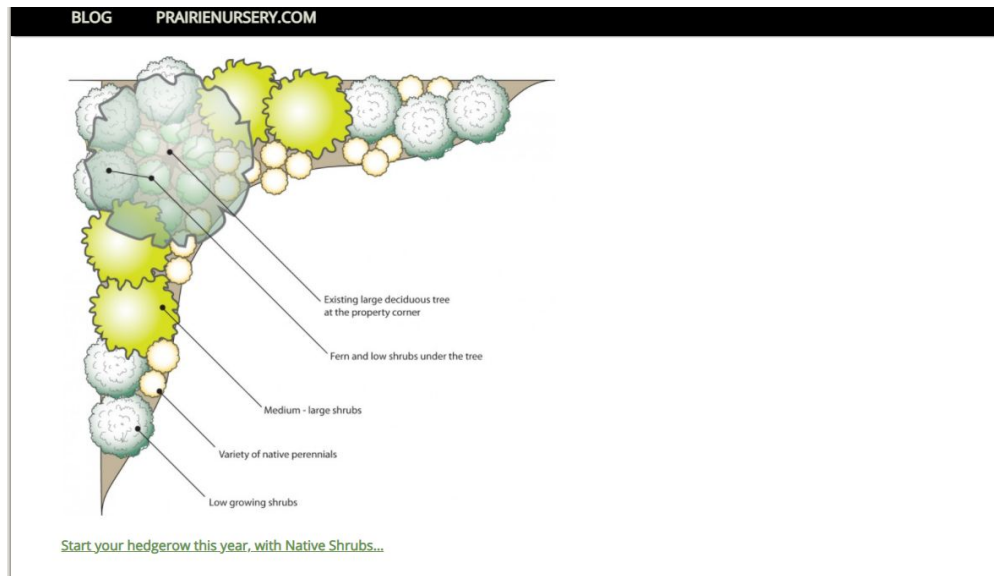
BLOG PRAIRIENURSERY.COM

Existing large deciduous tree at the property corner

Fern and low shrubs under the tree

Medium - large shrubs

Variety of native perennials

Low growing shrubs

Start your hedgerow this year, with Native Shrubs...